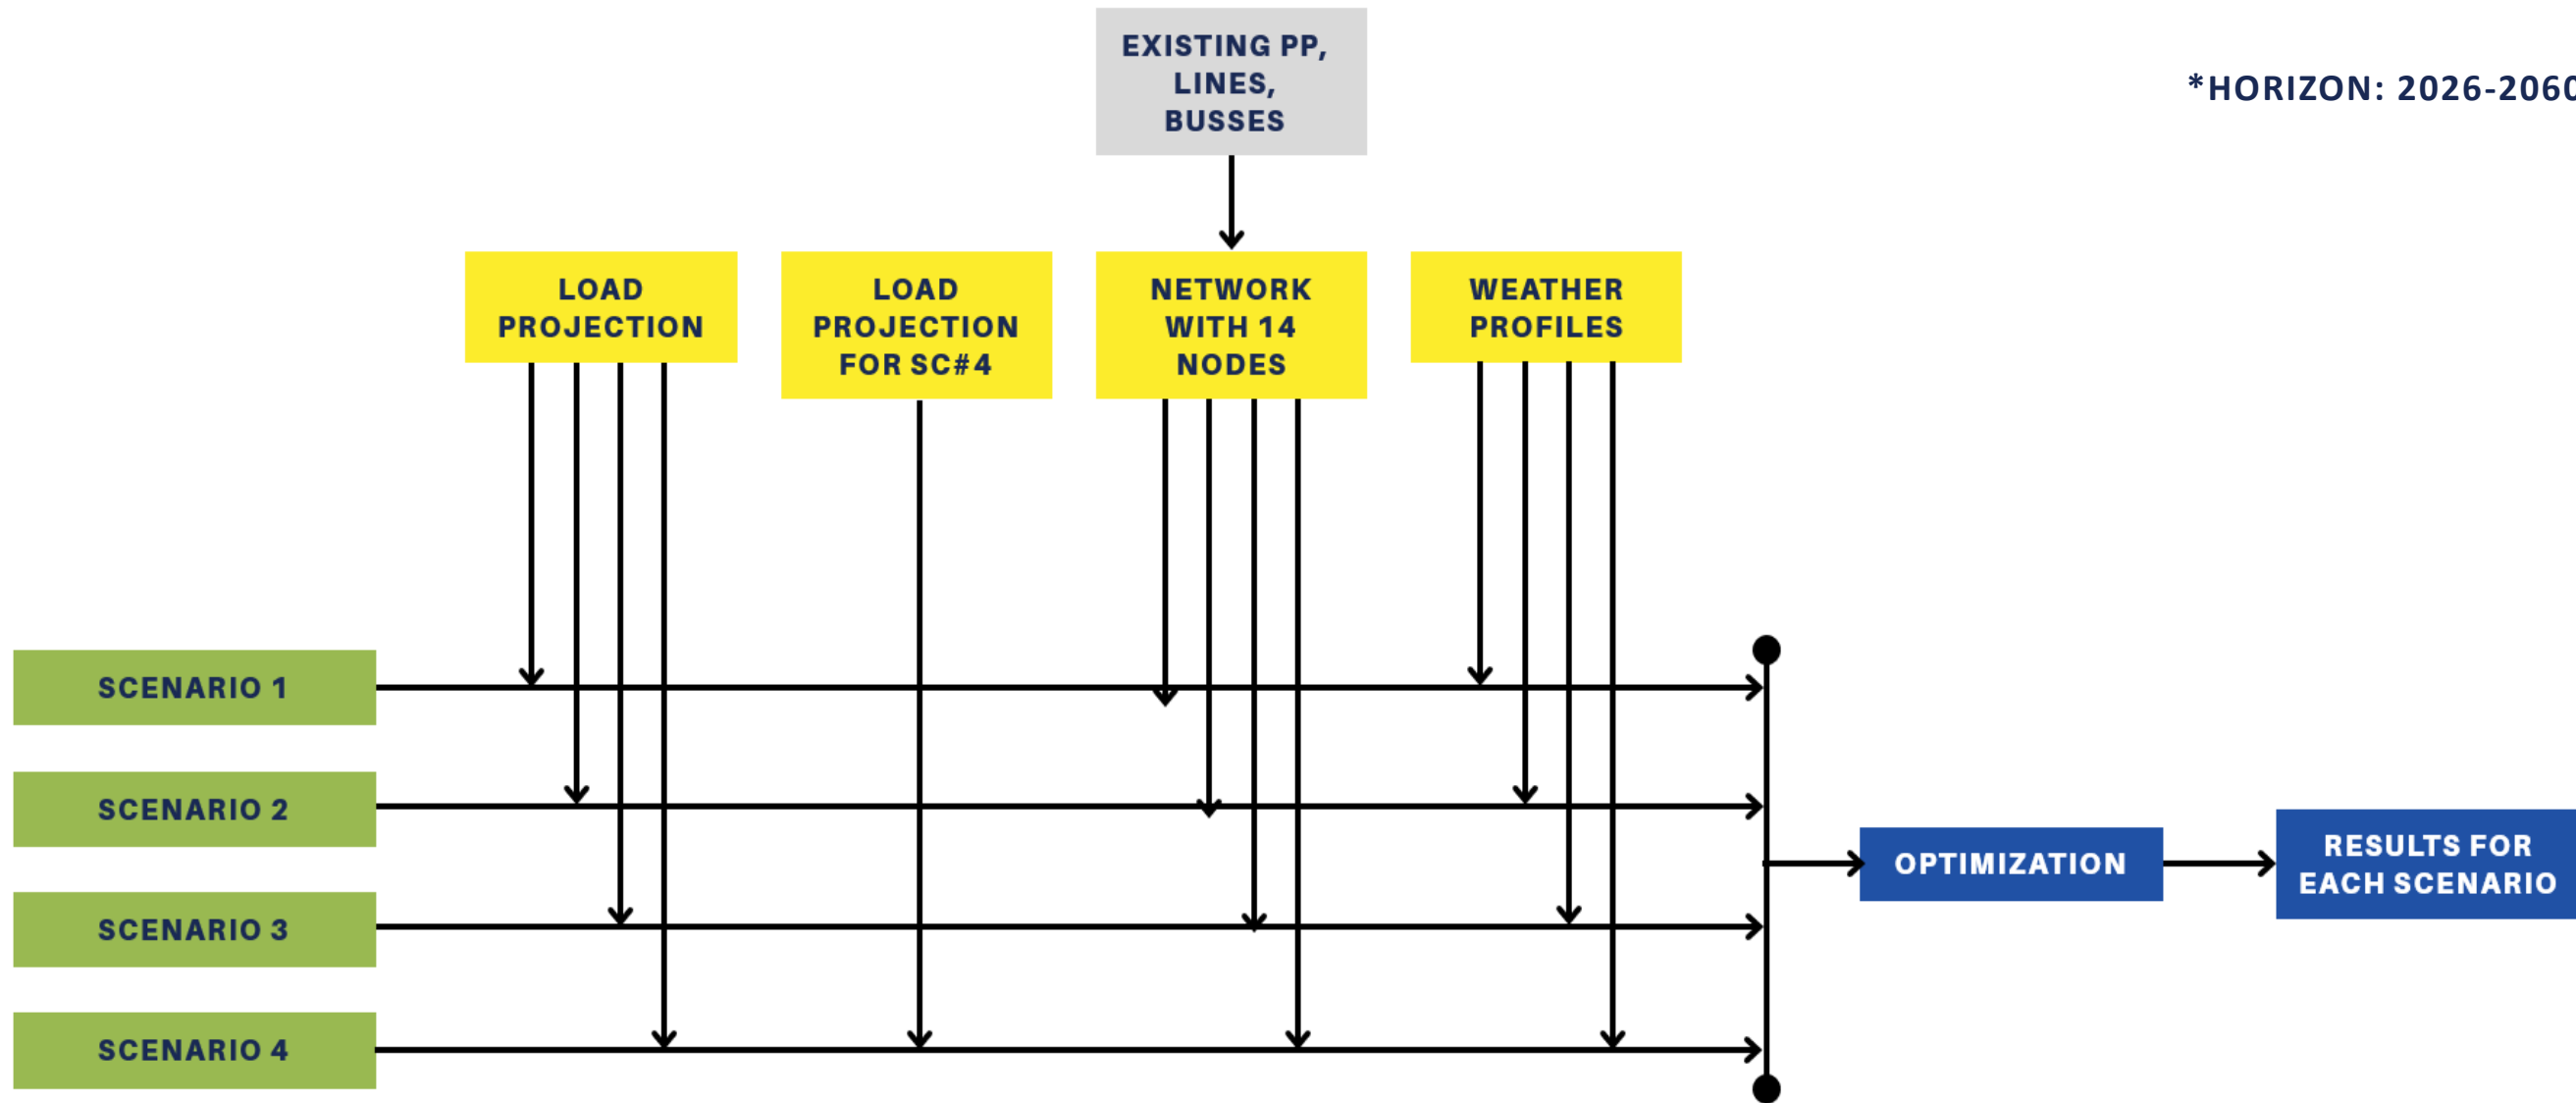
EXISTING PP, LINES, BUSSES

*HORIZON: 2026-206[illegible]

LOAD PROJECTION

LOAD PROJECTION FOR SC#4

NETWORK WITH 14 NODES

WEATHER PROFILES

SCENARIO 1

SCENARIO 2

SCENARIO 3

SCENARIO 4

OPTIMIZATION

RESULTS FOR EACH SCENARIO